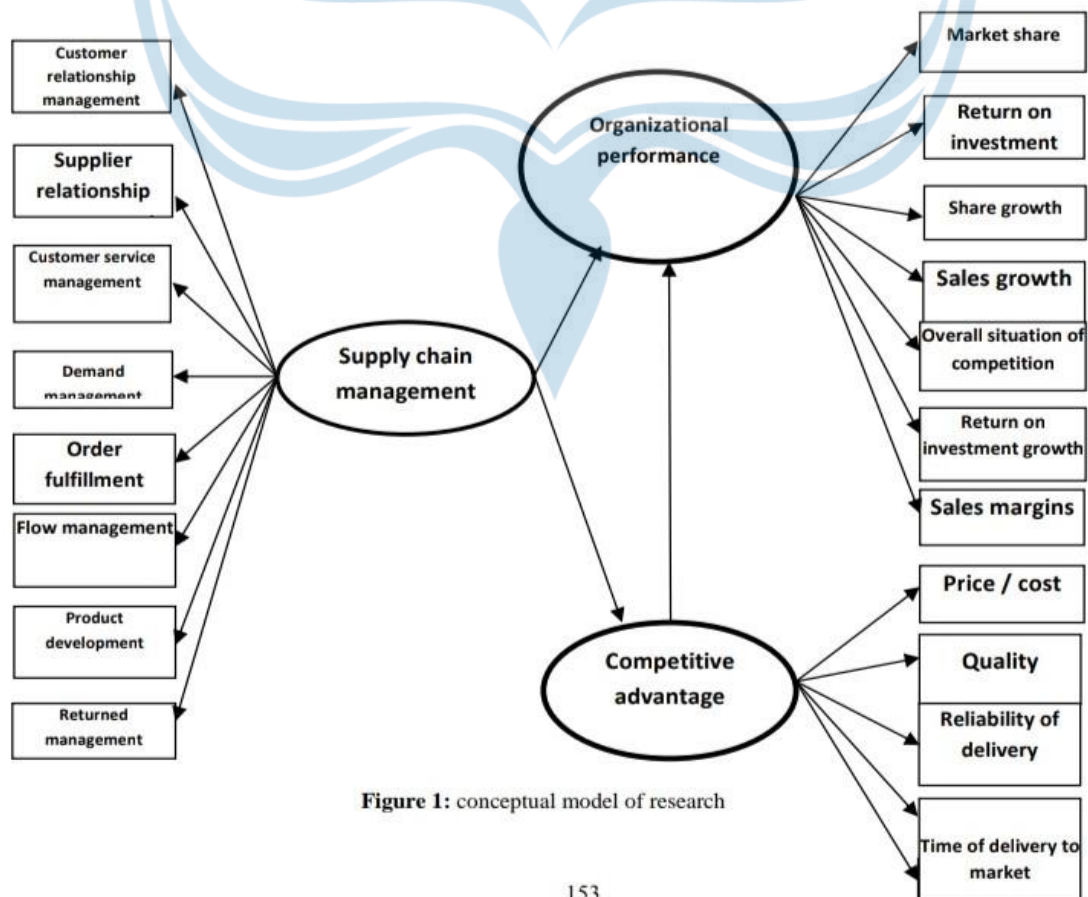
Customer relationship management

Supplier relationship

Customer service management

Demand management

Order fulfillment

Flow management

Product development

Returned management

Supply chain management

Organizational performance

Competitive advantage

Market share

Return on investment

Share growth

Sales growth

Overall situation of competition

Return on investment growth

Sales margins

Price / cost

Quality

Reliability of delivery

Time of delivery to market

Figure 1: conceptual model of research

153